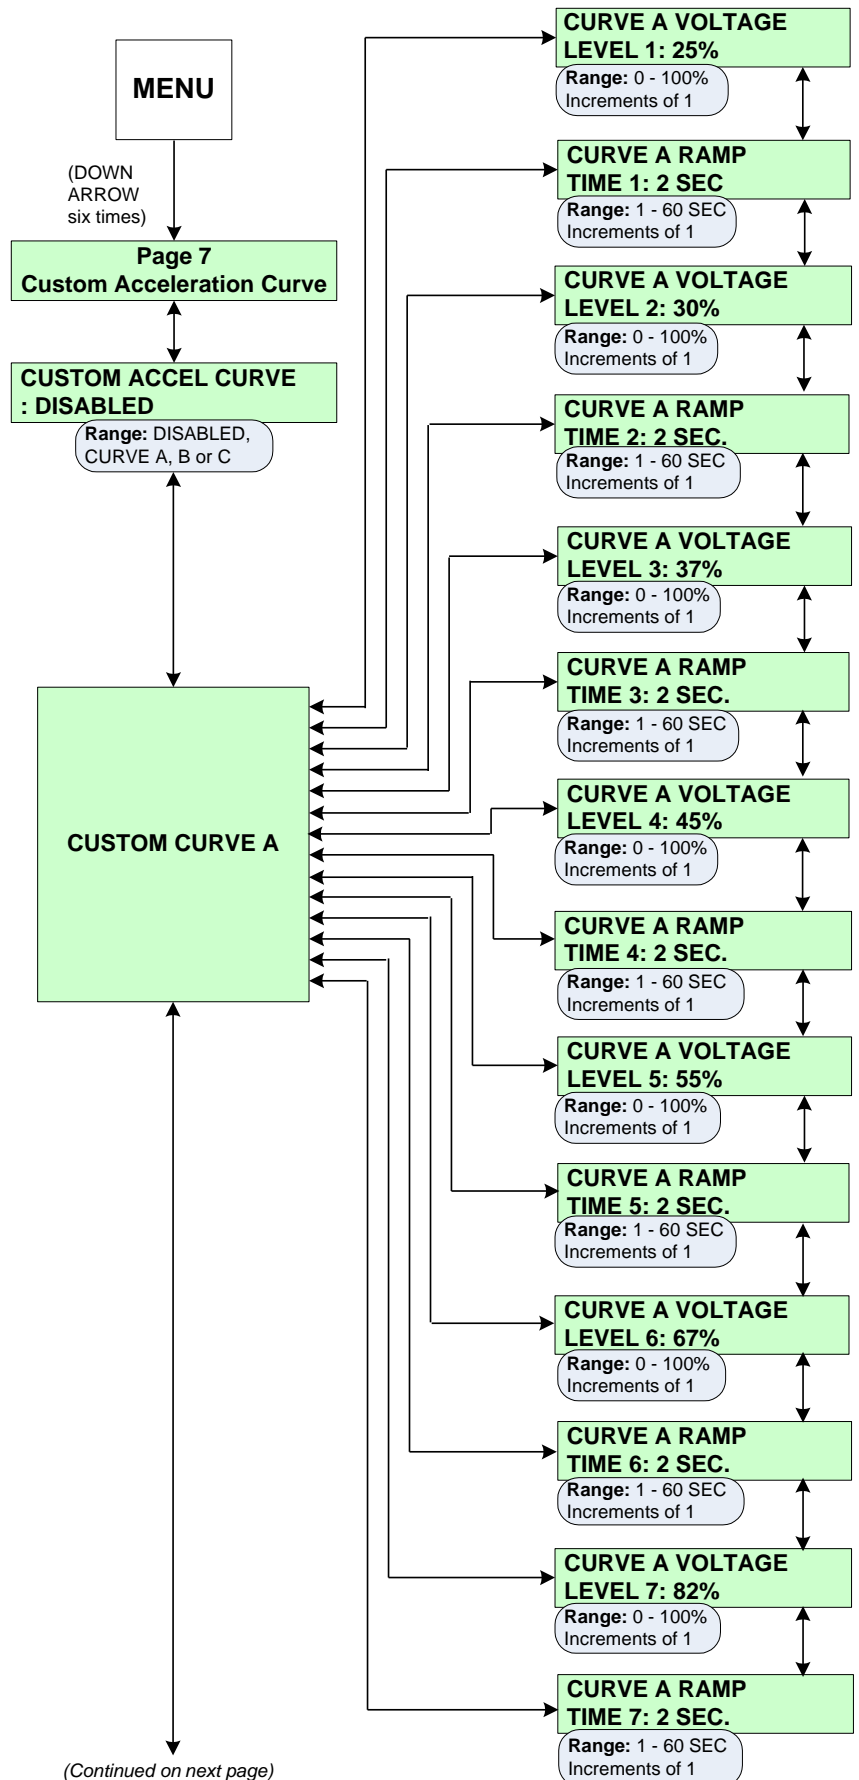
MENU

(DOWN ARROW six times)

Page 7
Custom Acceleration Curve

CUSTOM ACCEL CURVE : DISABLED

Range: DISABLED, CURVE A, B or C

CUSTOM CURVE A

(Continued on next page)

CURVE A VOLTAGE LEVEL 1: 25%

Range: 0 - 100%
Increments of 1

CURVE A RAMP TIME 1: 2 SEC

Range: 1 - 60 SEC
Increments of 1

CURVE A VOLTAGE LEVEL 2: 30%

Range: 0 - 100%
Increments of 1

CURVE A RAMP TIME 2: 2 SEC.

Range: 1 - 60 SEC
Increments of 1

CURVE A VOLTAGE LEVEL 3: 37%

Range: 0 - 100%
Increments of 1

CURVE A RAMP TIME 3: 2 SEC.

Range: 1 - 60 SEC
Increments of 1

CURVE A VOLTAGE LEVEL 4: 45%

Range: 0 - 100%
Increments of 1

CURVE A RAMP TIME 4: 2 SEC.

Range: 1 - 60 SEC
Increments of 1

CURVE A VOLTAGE LEVEL 5: 55%

Range: 0 - 100%
Increments of 1

CURVE A RAMP TIME 5: 2 SEC.

Range: 1 - 60 SEC
Increments of 1

CURVE A VOLTAGE LEVEL 6: 67%

Range: 0 - 100%
Increments of 1

CURVE A RAMP TIME 6: 2 SEC.

Range: 1 - 60 SEC
Increments of 1

CURVE A VOLTAGE LEVEL 7: 82%

Range: 0 - 100%
Increments of 1

CURVE A RAMP TIME 7: 2 SEC.

Range: 1 - 60 SEC
Increments of 1